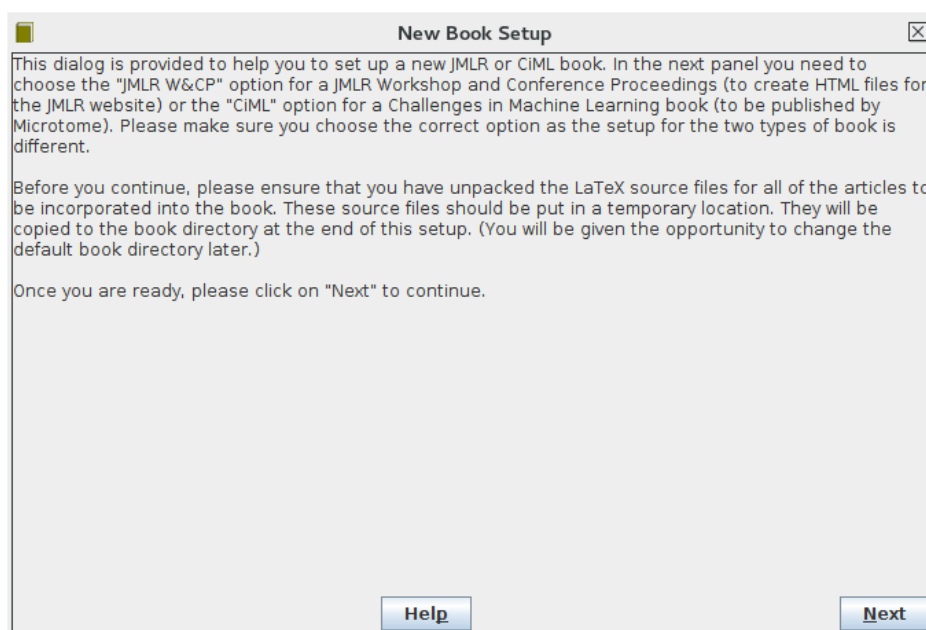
New Book Setup

This dialog is provided to help you to set up a new JMLR or CiML book. In the next panel you need to choose the "JMLR W&CP" option for a JMLR Workshop and Conference Proceedings (to create HTML files for the JMLR website) or the "CiML" option for a Challenges in Machine Learning book (to be published by Microtome). Please make sure you choose the correct option as the setup for the two types of book is different.

Before you continue, please ensure that you have unpacked the LaTeX source files for all of the articles to be incorporated into the book. These source files should be put in a temporary location. They will be copied to the book directory at the end of this setup. (You will be given the opportunity to change the default book directory later.)

Once you are ready, please click on "Next" to continue.

Help

Next